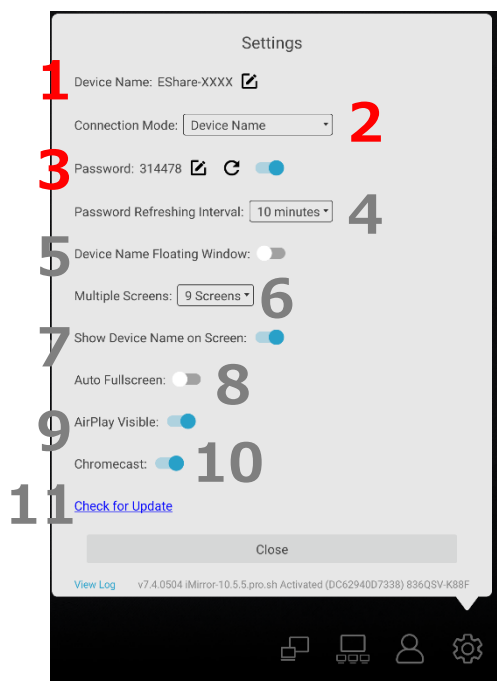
Settings

1 Device Name: EShare-XXXX

Connection Mode: Device Name 2

3 Password: 314478

Password Refreshing Interval: 10 minutes 4

5 Device Name Floating Window:

Multiple Screens: 9 Screens 6

7 Show Device Name on Screen:

Auto Fullscreen: 8

9 AirPlay Visible:

Chromecast: 10

11 Check for Update

Close

View Log v7.4.0504 iMirror-10.5.5.pro.sh Activated (DC62940D7338) 836QSV-K88F